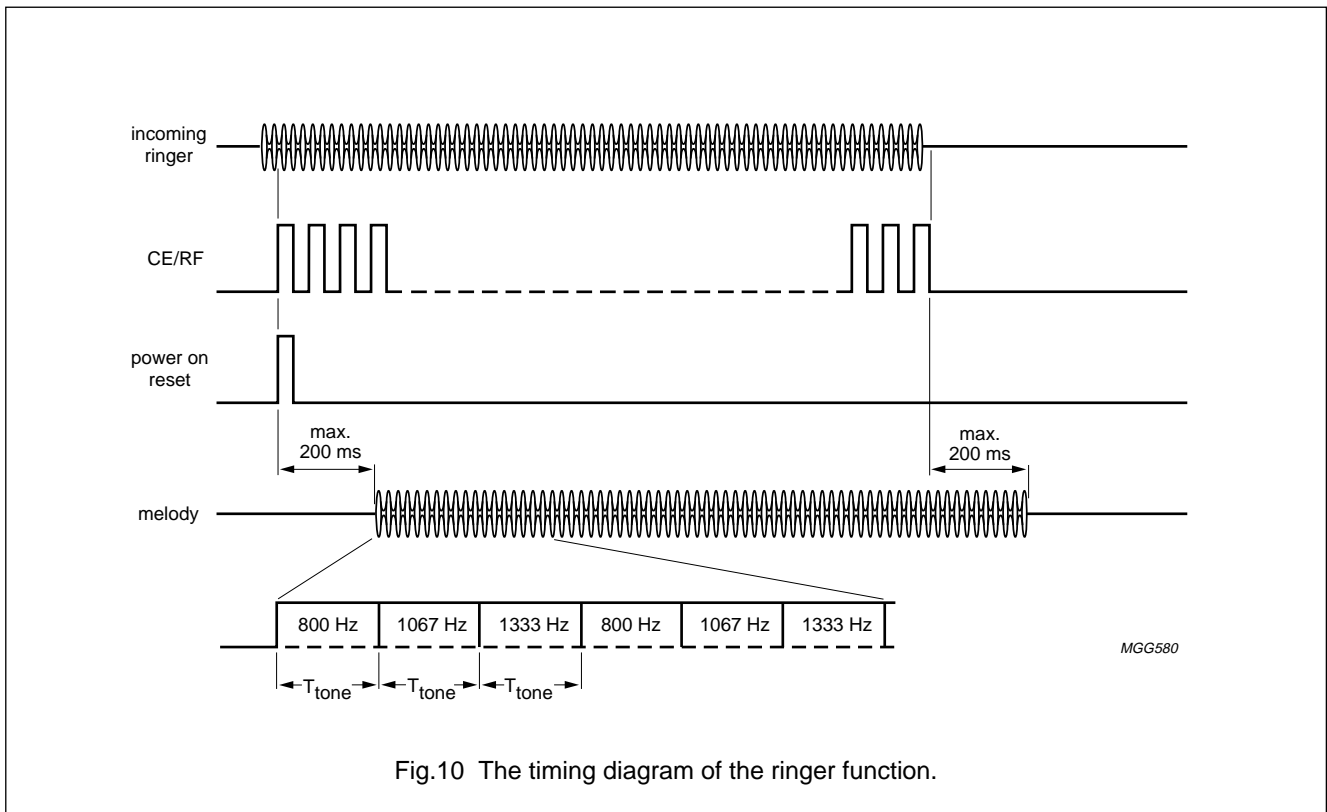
incoming ringer

CE/RF

power on reset

max. 200 ms

max. 200 ms

melody

800 Hz
1067 Hz
1333 Hz
800 Hz
1067 Hz
1333 Hz

$T_{tone}$
$T_{tone}$
$T_{tone}$

MGG580

Fig.10 The timing diagram of the ringer function.